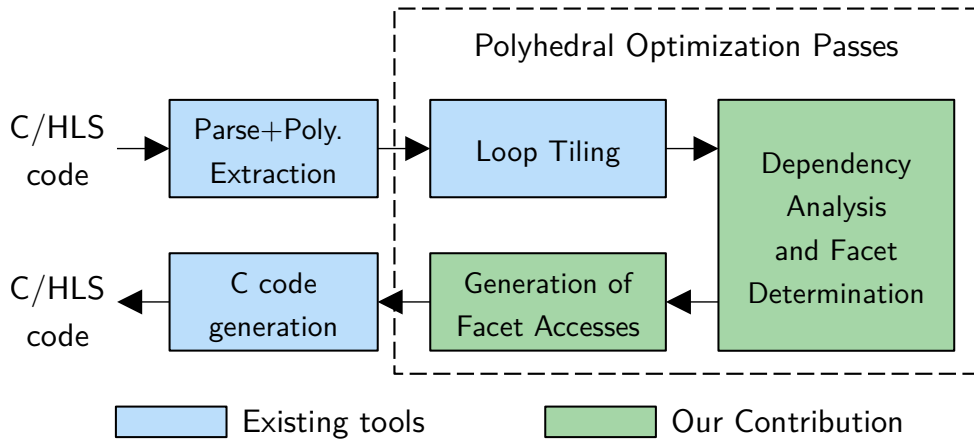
Polyhedral Optimization Passes

C/HLS code

Parse+Poly. Extraction

Loop Tiling

Dependency Analysis and Facet Determination

C/HLS code

C code generation

Generation of Facet Accesses

Existing tools

Our Contribution